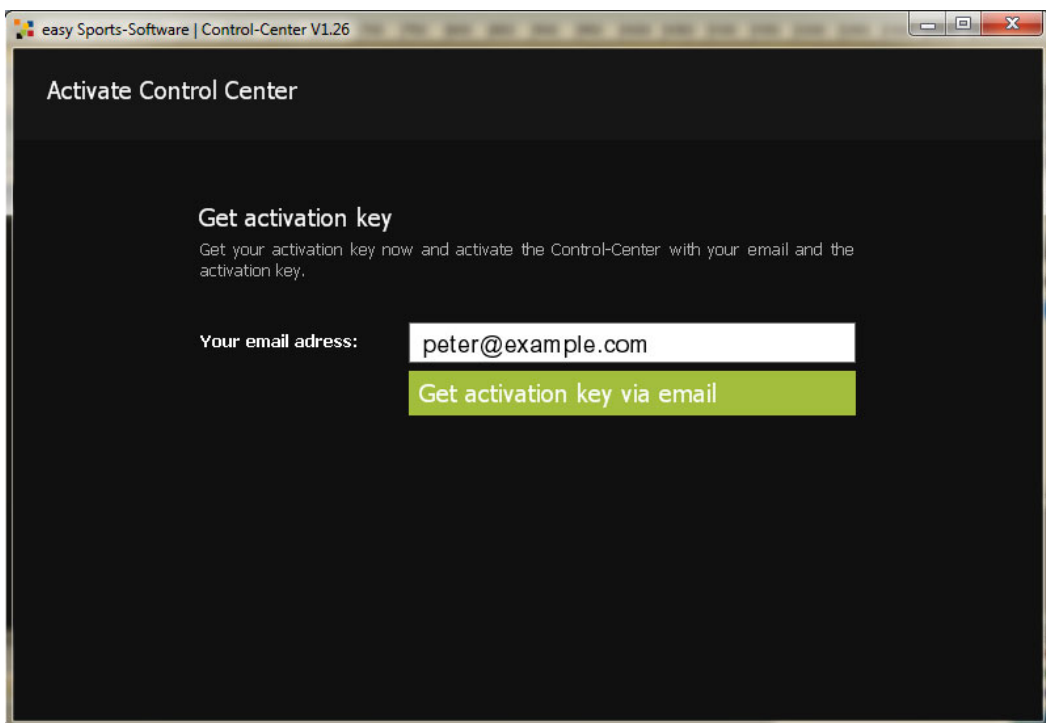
easy Sports-Software | Control-Center V1.26

Activate Control Center

Get activation key

Get your activation key now and activate the Control-Center with your email and the activation key.

Your email adress:

peter@example.com

Get activation key via email